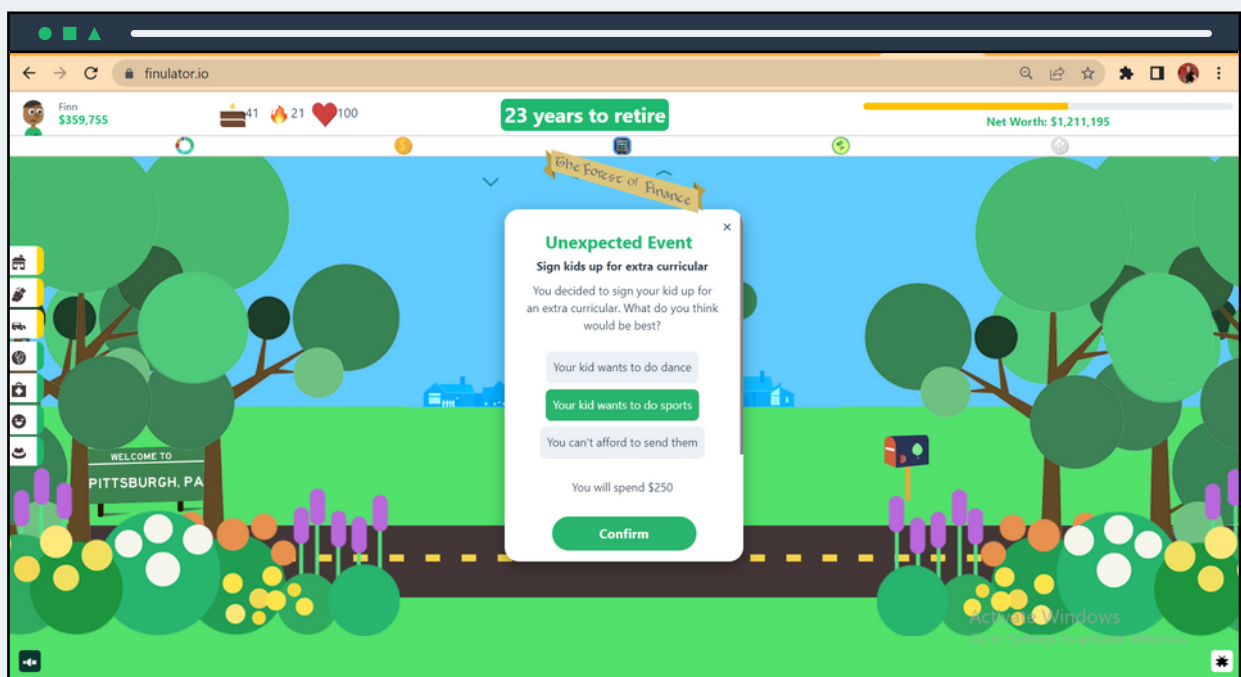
finulator.io

Finn
$359,755

41 21 100

23 years to retire

Net Worth: $1,211,195

The Forest of Finance

Unexpected Event
Sign kids up for extra curricular

You decided to sign your kid up for an extra curricular. What do you think would be best?

Your kid wants to do dance

Your kid wants to do sports

You can't afford to send them

You will spend $250

Confirm

WELCOME TO
PITTSBURGH, PA

Activate Windows